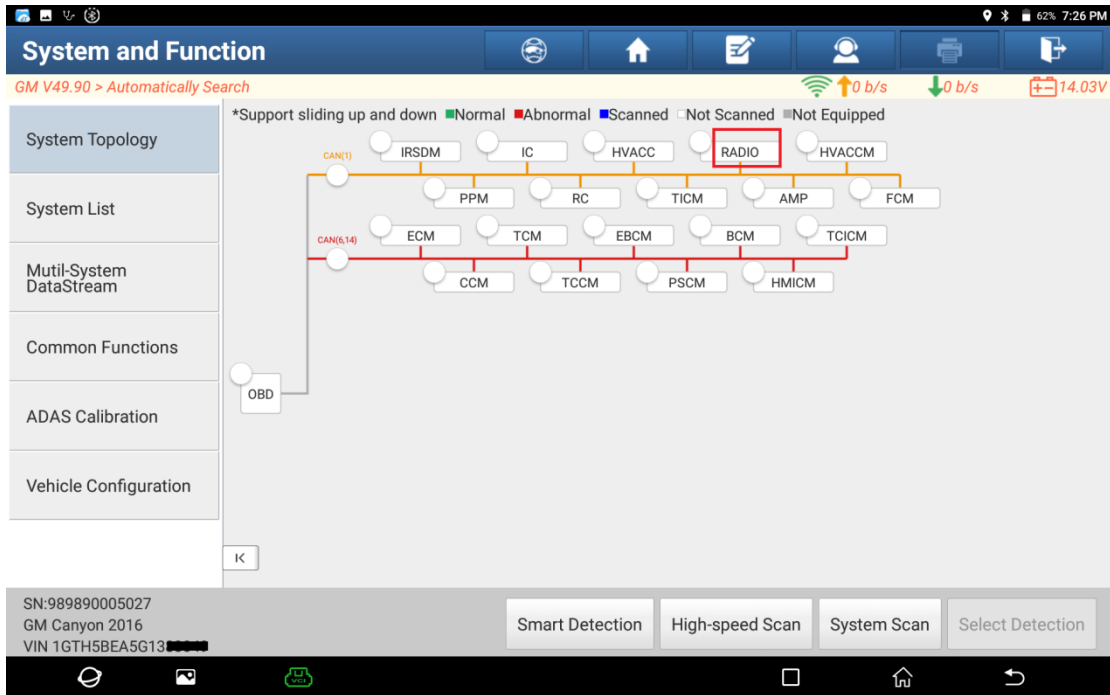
62% 7:26 PM

System and Function

GM V49.90 > Automatically Search

0 b/s 0 b/s 14.03V

System Topology

System List

Mutil-System DataStream

Common Functions

ADAS Calibration

Vehicle Configuration

*Support sliding up and down Normal Abnormal Scanned Not Scanned Not Equipped

CAN(1)

IRSDM IC HVACC RADIO HVACCM

PPM RC TICM AMP FCM

CAN(6,14)

ECM TCM EBCM BCM TCICM

CCM TCCM PSCM HMICM

OBD

SN:989890005027
GM Canyon 2016
VIN 1GTH5BEA5G13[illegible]

Smart Detection High-speed Scan System Scan Select Detection

VCI